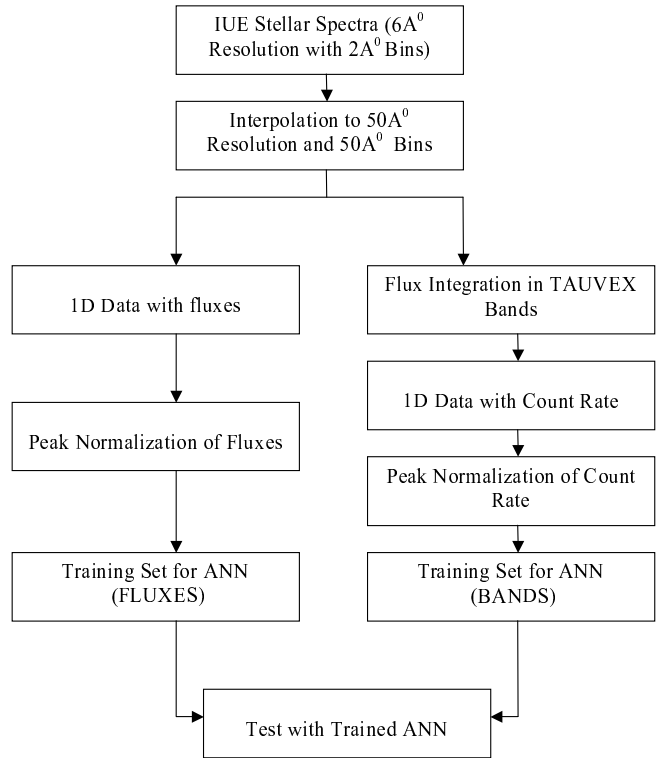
IUE Stellar Spectra (6A$^0$ Resolution with 2A$^0$ Bins)

Interpolation to 50A$^0$ Resolution and 50A$^0$ Bins

1D Data with fluxes

Peak Normalization of Fluxes

Training Set for ANN (FLUXES)

Flux Integration in TAUVEX Bands

1D Data with Count Rate

Peak Normalization of Count Rate

Training Set for ANN (BANDS)

Test with Trained ANN